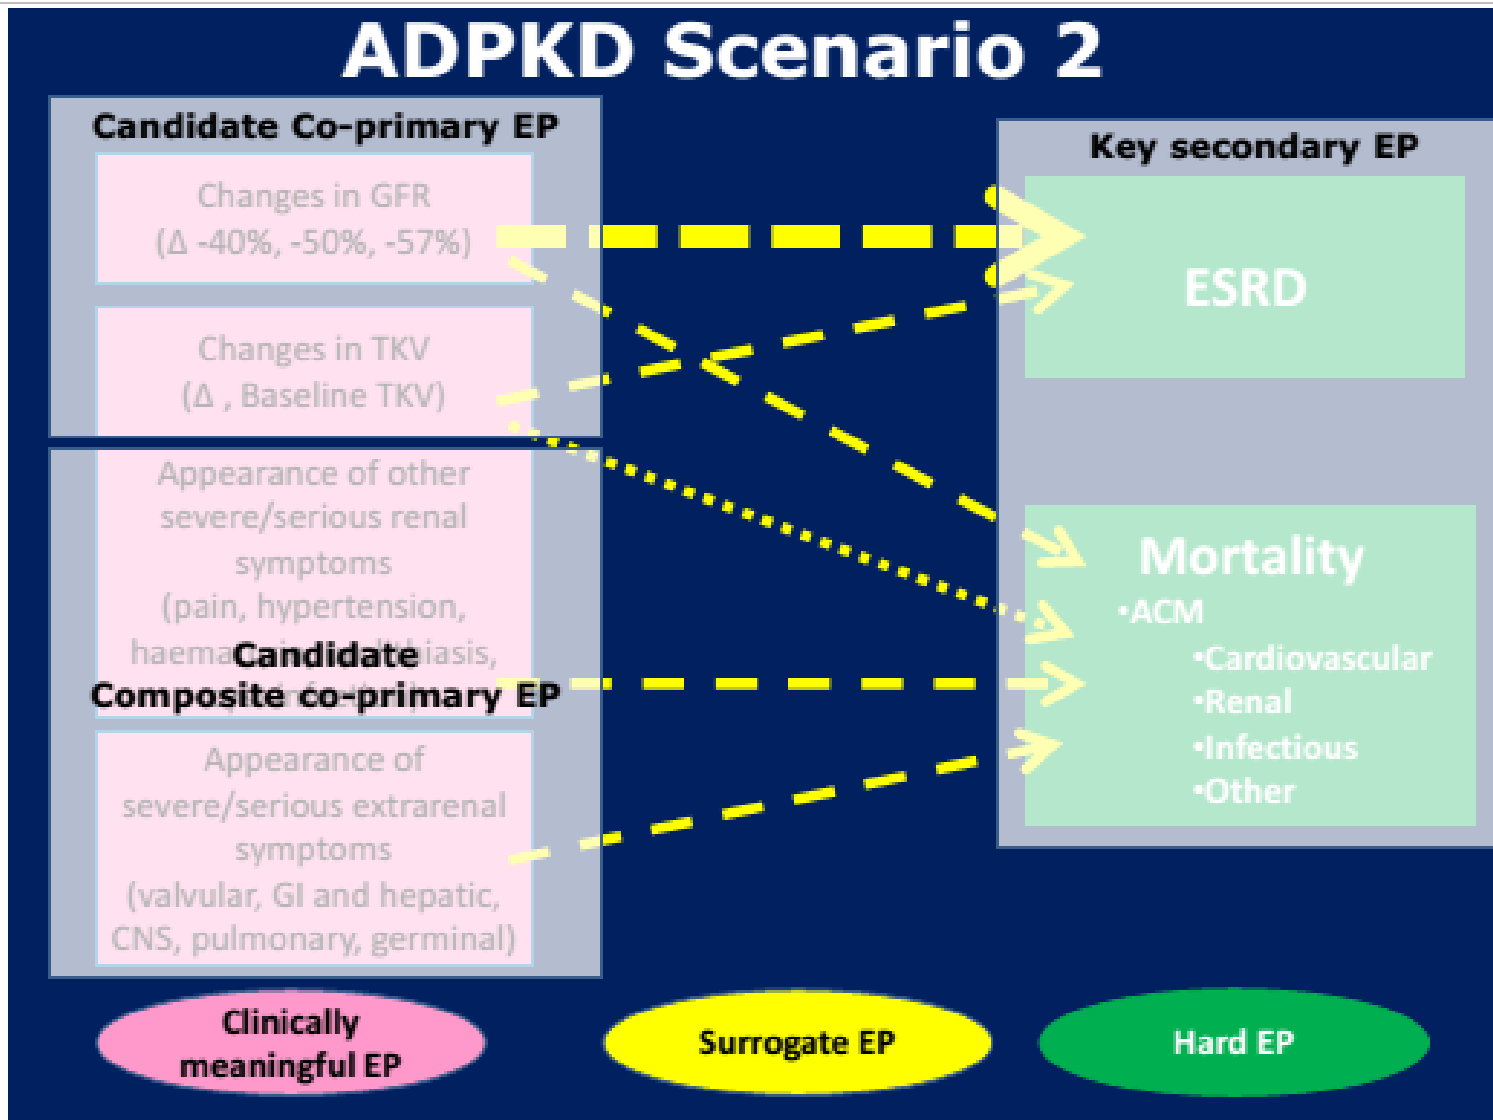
ADPKD Scenario 2

Candidate Co-primary EP

Changes in GFR
(Δ -40%, -50%, -57%)

Changes in TKV
(Δ , Baseline TKV)

Appearance of other severe/serious renal symptoms
(pain, hypertension, haema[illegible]iasis, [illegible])

Candidate
Composite co-primary EP

Appearance of severe/serious extrarenal symptoms
(valvular, GI and hepatic, CNS, pulmonary, germinal)

Key secondary EP

ESRD

Mortality
•ACM
•Cardiovascular
•Renal
•Infectious
•Other

Clinically meaningful EP

Surrogate EP

Hard EP